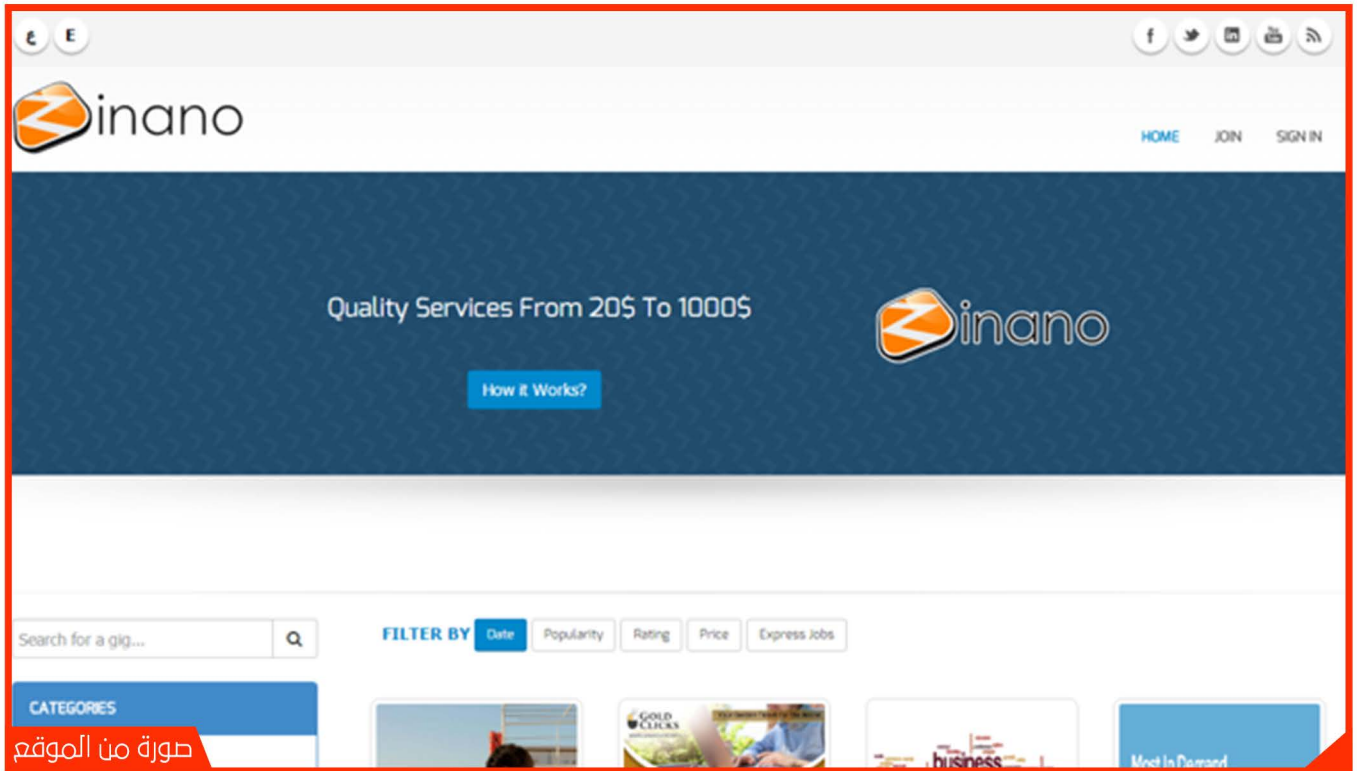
ع E

Zinano

HOME JOIN SIGN IN

Quality Services From 20$ To 1000$

How it Works?

Zinano

Search for a gig...

FILTER BY Date Popularity Rating Price Express Jobs

CATEGORIES

GOLD CLICKS

business

Most In Demand

صورة من الموقع